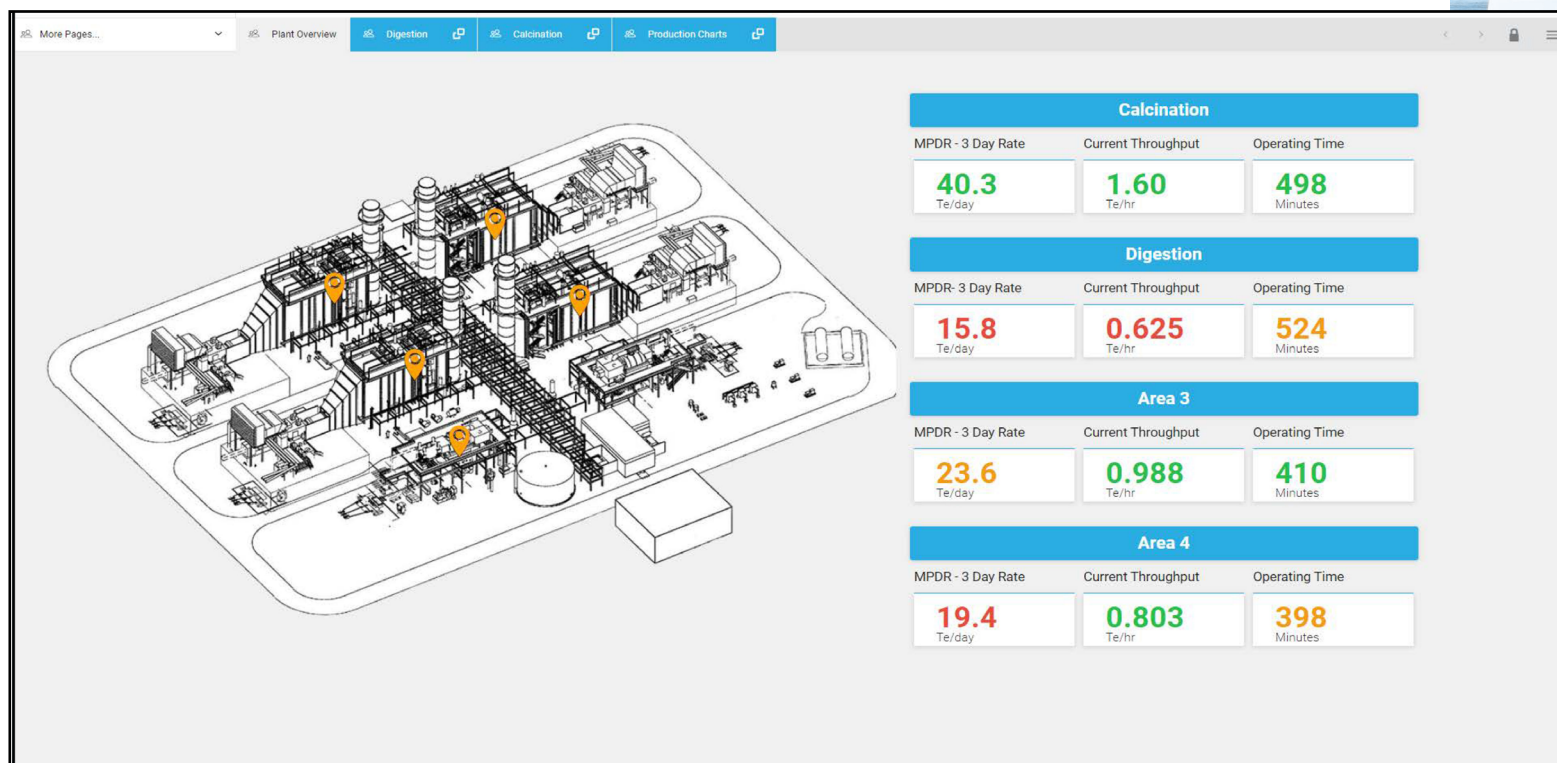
More Pages... Plant Overview Digestion Calcination Production Charts

Calcination

| MPDR - 3 Day Rate | Current Throughput | Operating Time |
|---|---|---|
| 40.3 Te/day | 1.60 Te/hr | 498 Minutes |

Digestion

| MPDR- 3 Day Rate | Current Throughput | Operating Time |
|---|---|---|
| 15.8 Te/day | 0.625 Te/hr | 524 Minutes |

Area 3

| MPDR - 3 Day Rate | Current Throughput | Operating Time |
|---|---|---|
| 23.6 Te/day | 0.988 Te/hr | 410 Minutes |

Area 4

| MPDR - 3 Day Rate | Current Throughput | Operating Time |
|---|---|---|
| 19.4 Te/day | 0.803 Te/hr | 398 Minutes |